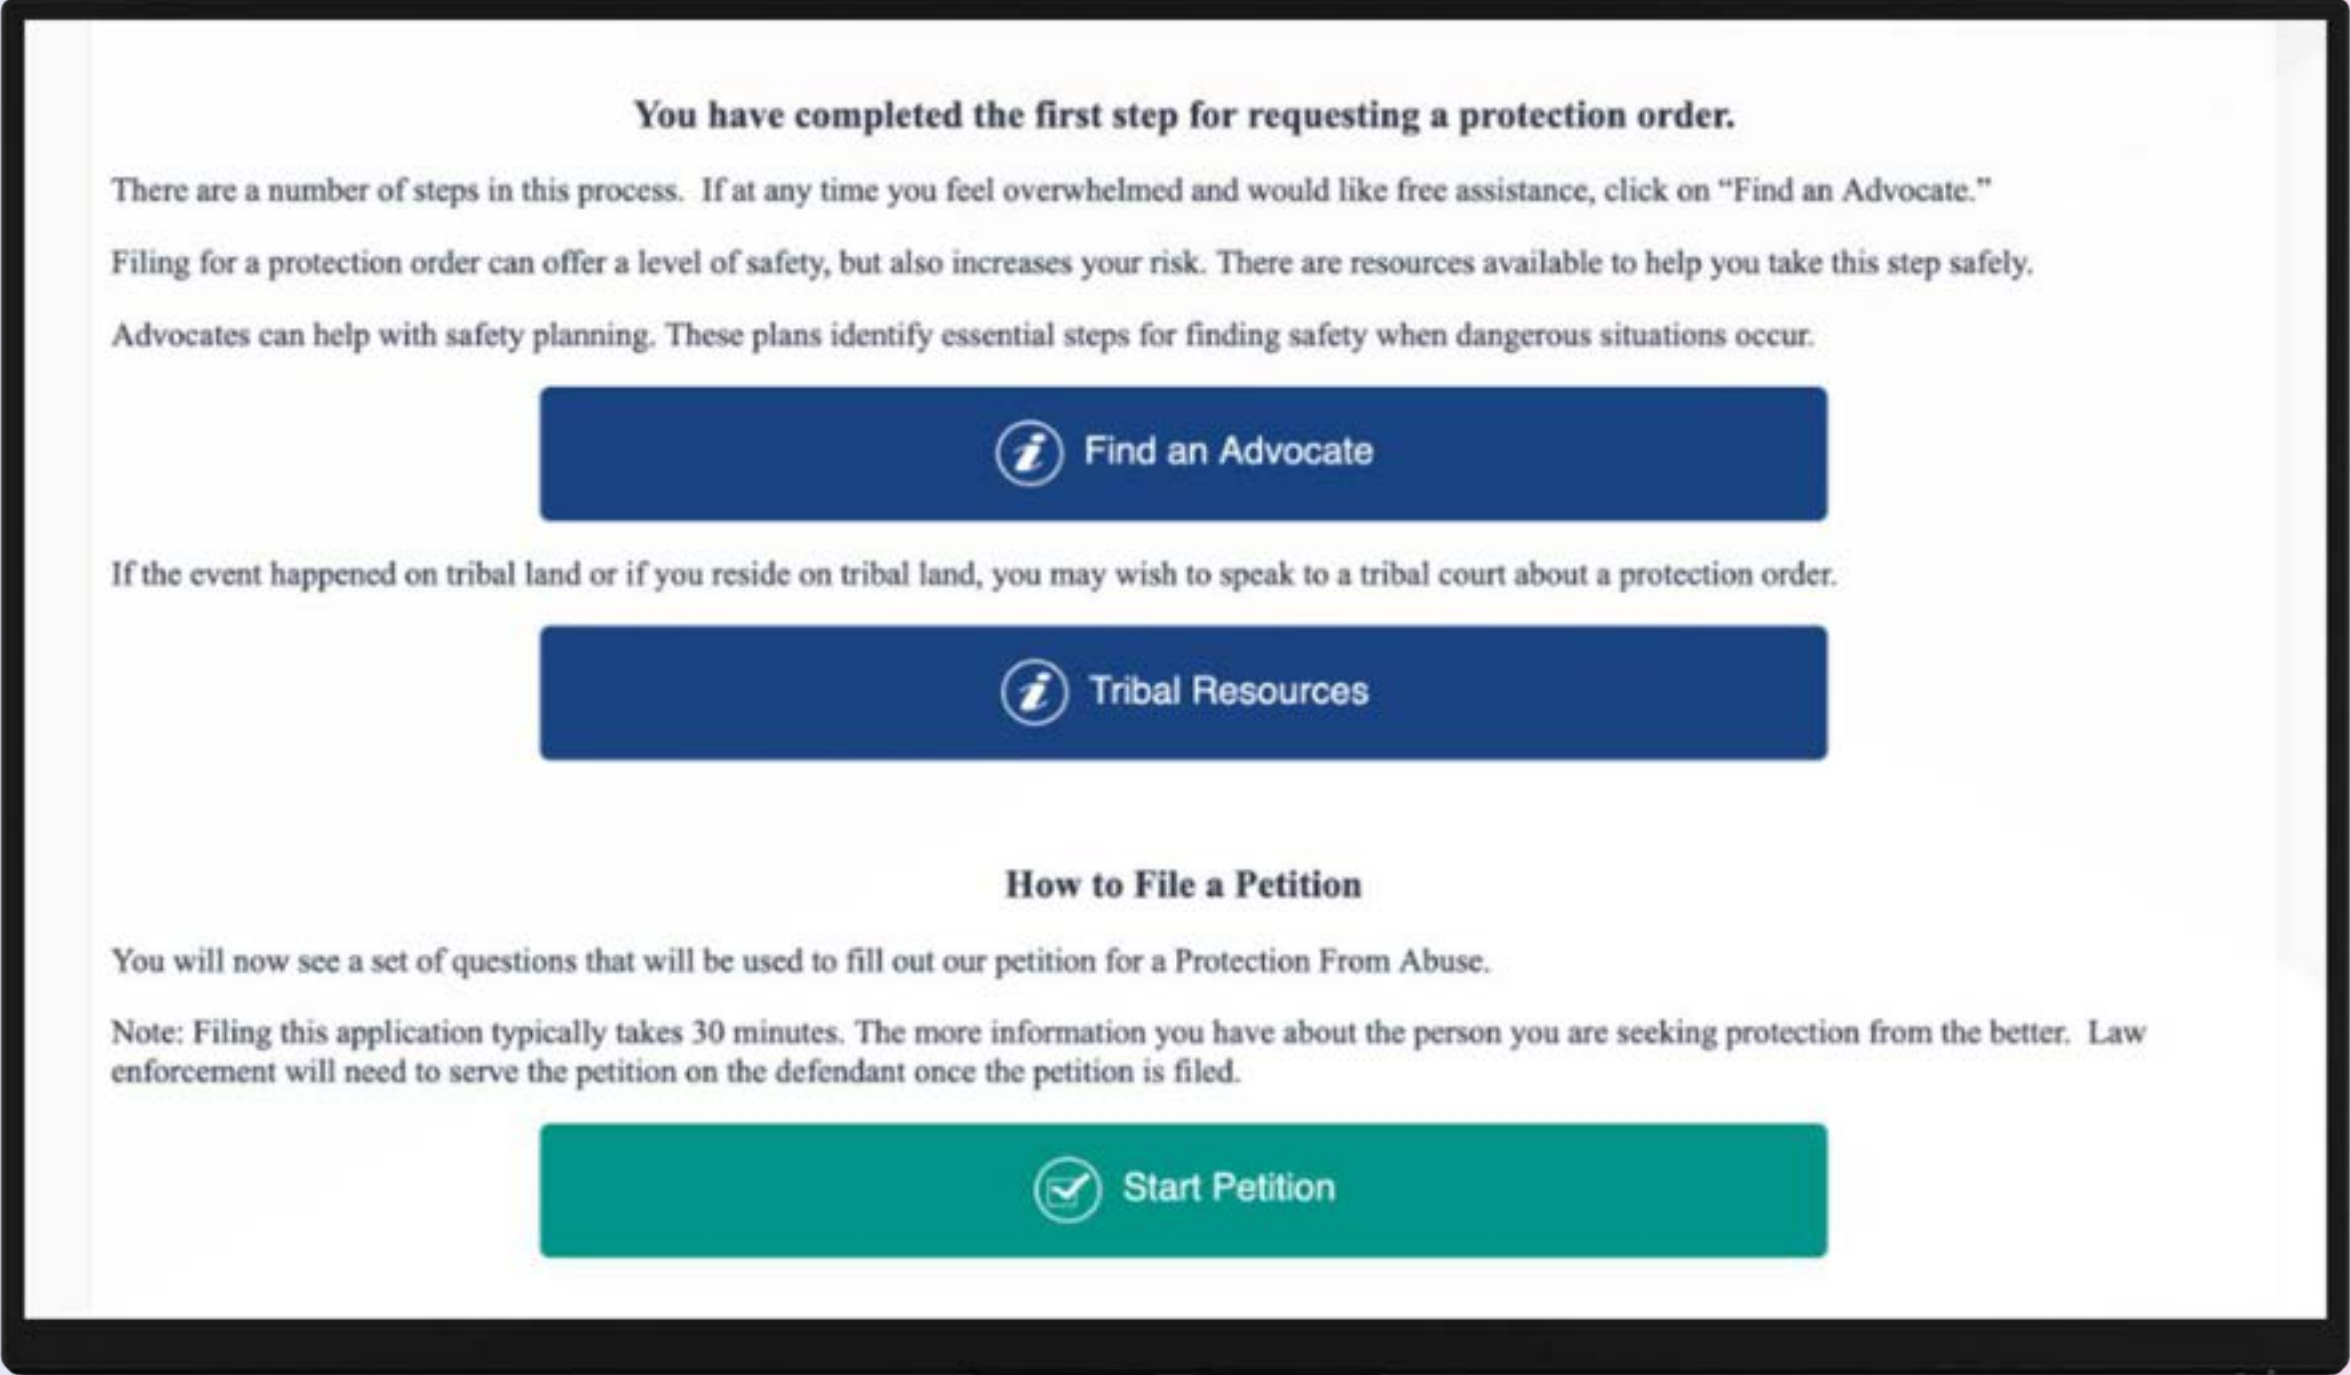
You have completed the first step for requesting a protection order.

There are a number of steps in this process. If at any time you feel overwhelmed and would like free assistance, click on "Find an Advocate."

Filing for a protection order can offer a level of safety, but also increases your risk. There are resources available to help you take this step safely.

Advocates can help with safety planning. These plans identify essential steps for finding safety when dangerous situations occur.

Find an Advocate

If the event happened on tribal land or if you reside on tribal land, you may wish to speak to a tribal court about a protection order.

Tribal Resources

How to File a Petition

You will now see a set of questions that will be used to fill out our petition for a Protection From Abuse.

Note: Filing this application typically takes 30 minutes. The more information you have about the person you are seeking protection from the better. Law enforcement will need to serve the petition on the defendant once the petition is filed.

Start Petition